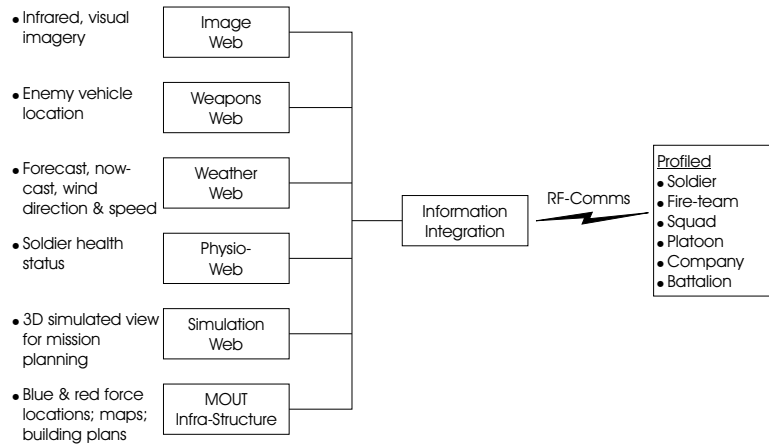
• Infrared, visual imagery

Image Web

• Enemy vehicle location

Weapons Web

• Forecast, now-cast, wind direction & speed

Weather Web

• Soldier health status

Physio-Web

• 3D simulated view for mission planning

Simulation Web

• Blue & red force locations; maps; building plans

MOUT Infra-Structure

Information Integration

RF-Comms

Profiled
• Soldier
• Fire-team
• Squad
• Platoon
• Company
• Battalion